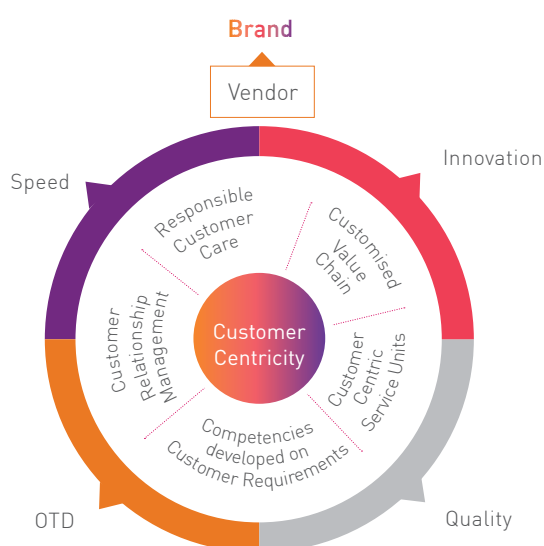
Brand

Vendor

Innovation

Speed

Responsible Customer Care

Customised Value Chain

Customer Relationship Management

Customer Centricity

Customer Centric Service Units

Competencies developed on Customer Requirements

OTD

Quality